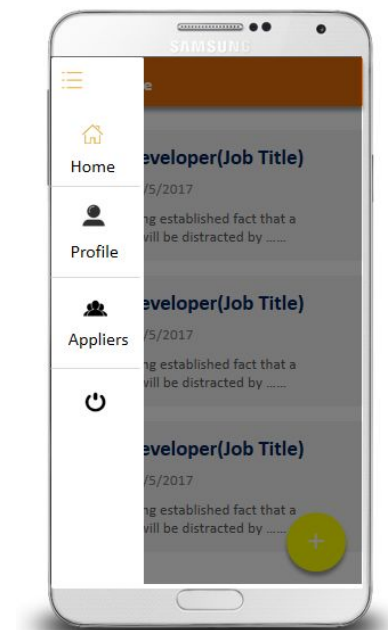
SAMSUNG

e

Home

Profile

Appliers

eveloper(Job Title)
/5/2017
ng established fact that a
vill be distracted by ......

eveloper(Job Title)
/5/2017
ng established fact that a
vill be distracted by ......

eveloper(Job Title)
/5/2017
ng established fact that a
vill be distracted by ......

+